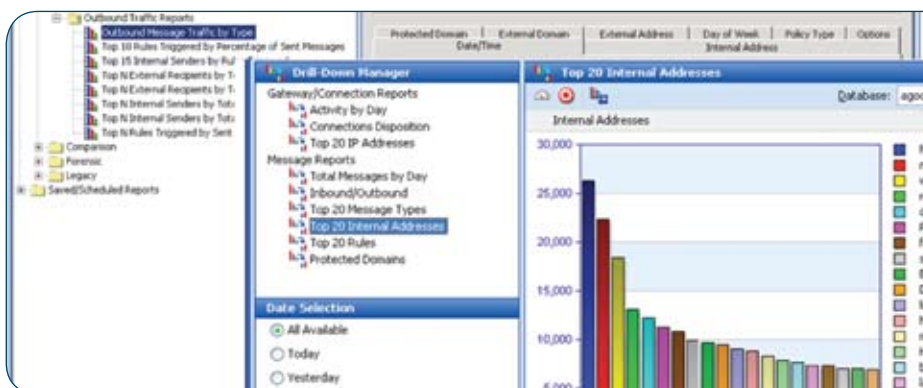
Outbound Traffic Reports
Outbound Message Traffic by Type
Top 10 Rules Triggered by Percentage of Sent Messages
Top 15 Internal Senders by Rul
Top N External Recipients by T
Top N External Recipients by T
Top N Internal Senders by Tota
Top N Internal Senders by Tota
Top N Rules Triggered by Sent
Comparison
Forensic
Legacy
Saved/Scheduled Reports

Protected Domain | External Domain | External Address | Day of Week | Policy Type | Options
Date/Time
Internal Address

Drill-Down Manager
Gateway/Connection Reports
Activity by Day
Connections Disposition
Top 20 IP Addresses
Message Reports
Total Messages by Day
Inbound/Outbound
Top 20 Message Types
Top 20 Internal Addresses
Top 20 Rules
Protected Domains

Date Selection
All Available
Today
Yesterday

Top 20 Internal Addresses
Database: agoc
Internal Addresses
30,000
25,000
20,000
15,000
10,000
5,000